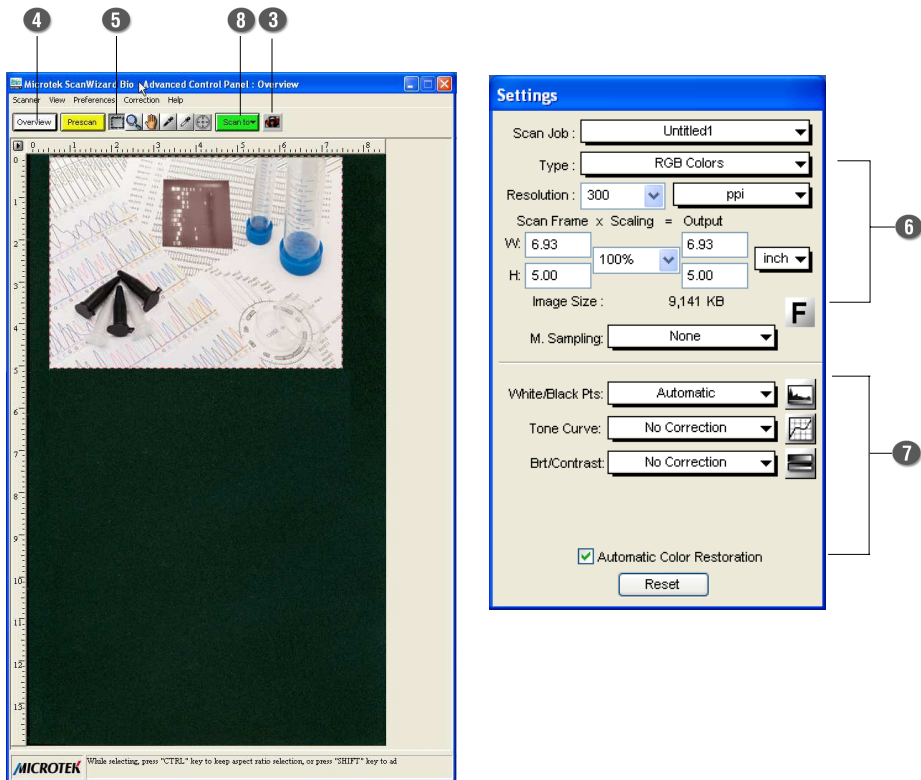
4 5 8 3

Microtek ScanWizard Bio - Advanced Control Panel : Overview

Scanner View Preferences Correction Help

Overview Prescan Scan to

0 1 2 3 4 5 6 7 8

1 2 3 4 5 6 7 8 9 10 11 12 13

MICROTEK While selecting, press "CTRL" key to keep aspect ratio selection, or press "SHIFT" key to ad

Settings

Scan Job : Untitled1

Type : RGB Colors

Resolution : 300 ppi

Scan Frame x Scaling = Output

W: 6.93 100% 6.93 inch

H: 5.00 5.00

Image Size : 9,141 KB

F

M. Sampling: None

6

White/Black Pts: Automatic

Tone Curve: No Correction

Brt/Contrast: No Correction

7

Automatic Color Restoration

Reset